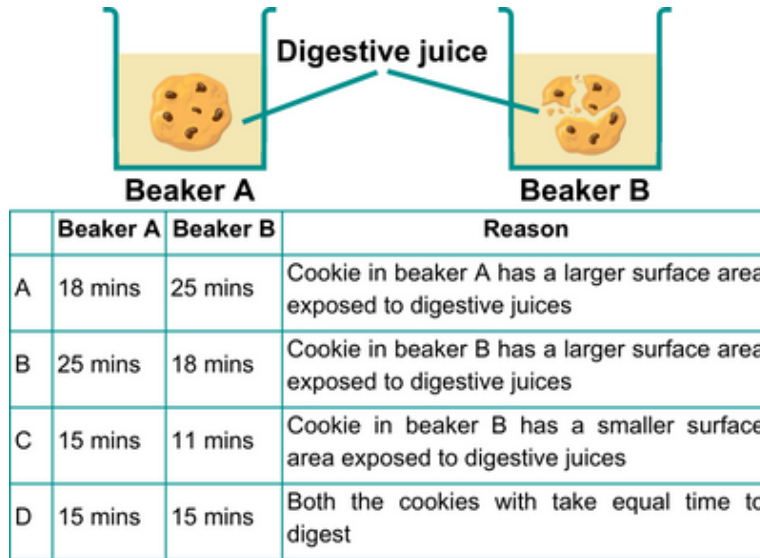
Digestive juice

Beaker A

Beaker B

| | Beaker A | Beaker B | Reason |
|---|---|---|---|
| A | 18 mins | 25 mins | Cookie in beaker A has a larger surface area exposed to digestive juices |
| B | 25 mins | 18 mins | Cookie in beaker B has a larger surface area exposed to digestive juices |
| C | 15 mins | 11 mins | Cookie in beaker B has a smaller surface area exposed to digestive juices |
| D | 15 mins | 15 mins | Both the cookies with take equal time to digest |